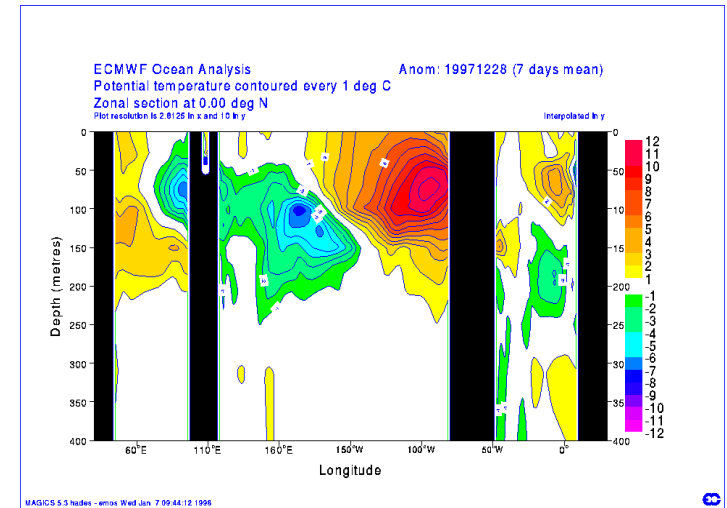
ECMWF Ocean Analysis
Potential temperature contoured every 1 deg C
Zonal section at 0.00 deg N
Plot resolution is 2.8125 in x and 10 in y

Anom: 19971228 (7 days mean)
Interpolated in y

Depth (metres)
0
50
100
150
200
250
300
350
400

0
50
100
150
200
250
300
350
400

60°E
110°E
160°E
150°W
100°W
50°W
0°
Longitude

12
11
10
9
8
7
6
5
4
3
2
1
-1
-2
-3
-4
-5
-6
-7
-8
-9
-10
-11
-12

MAGICS 5.3 hades - emos Wed Jan 7 09:44:12 1998